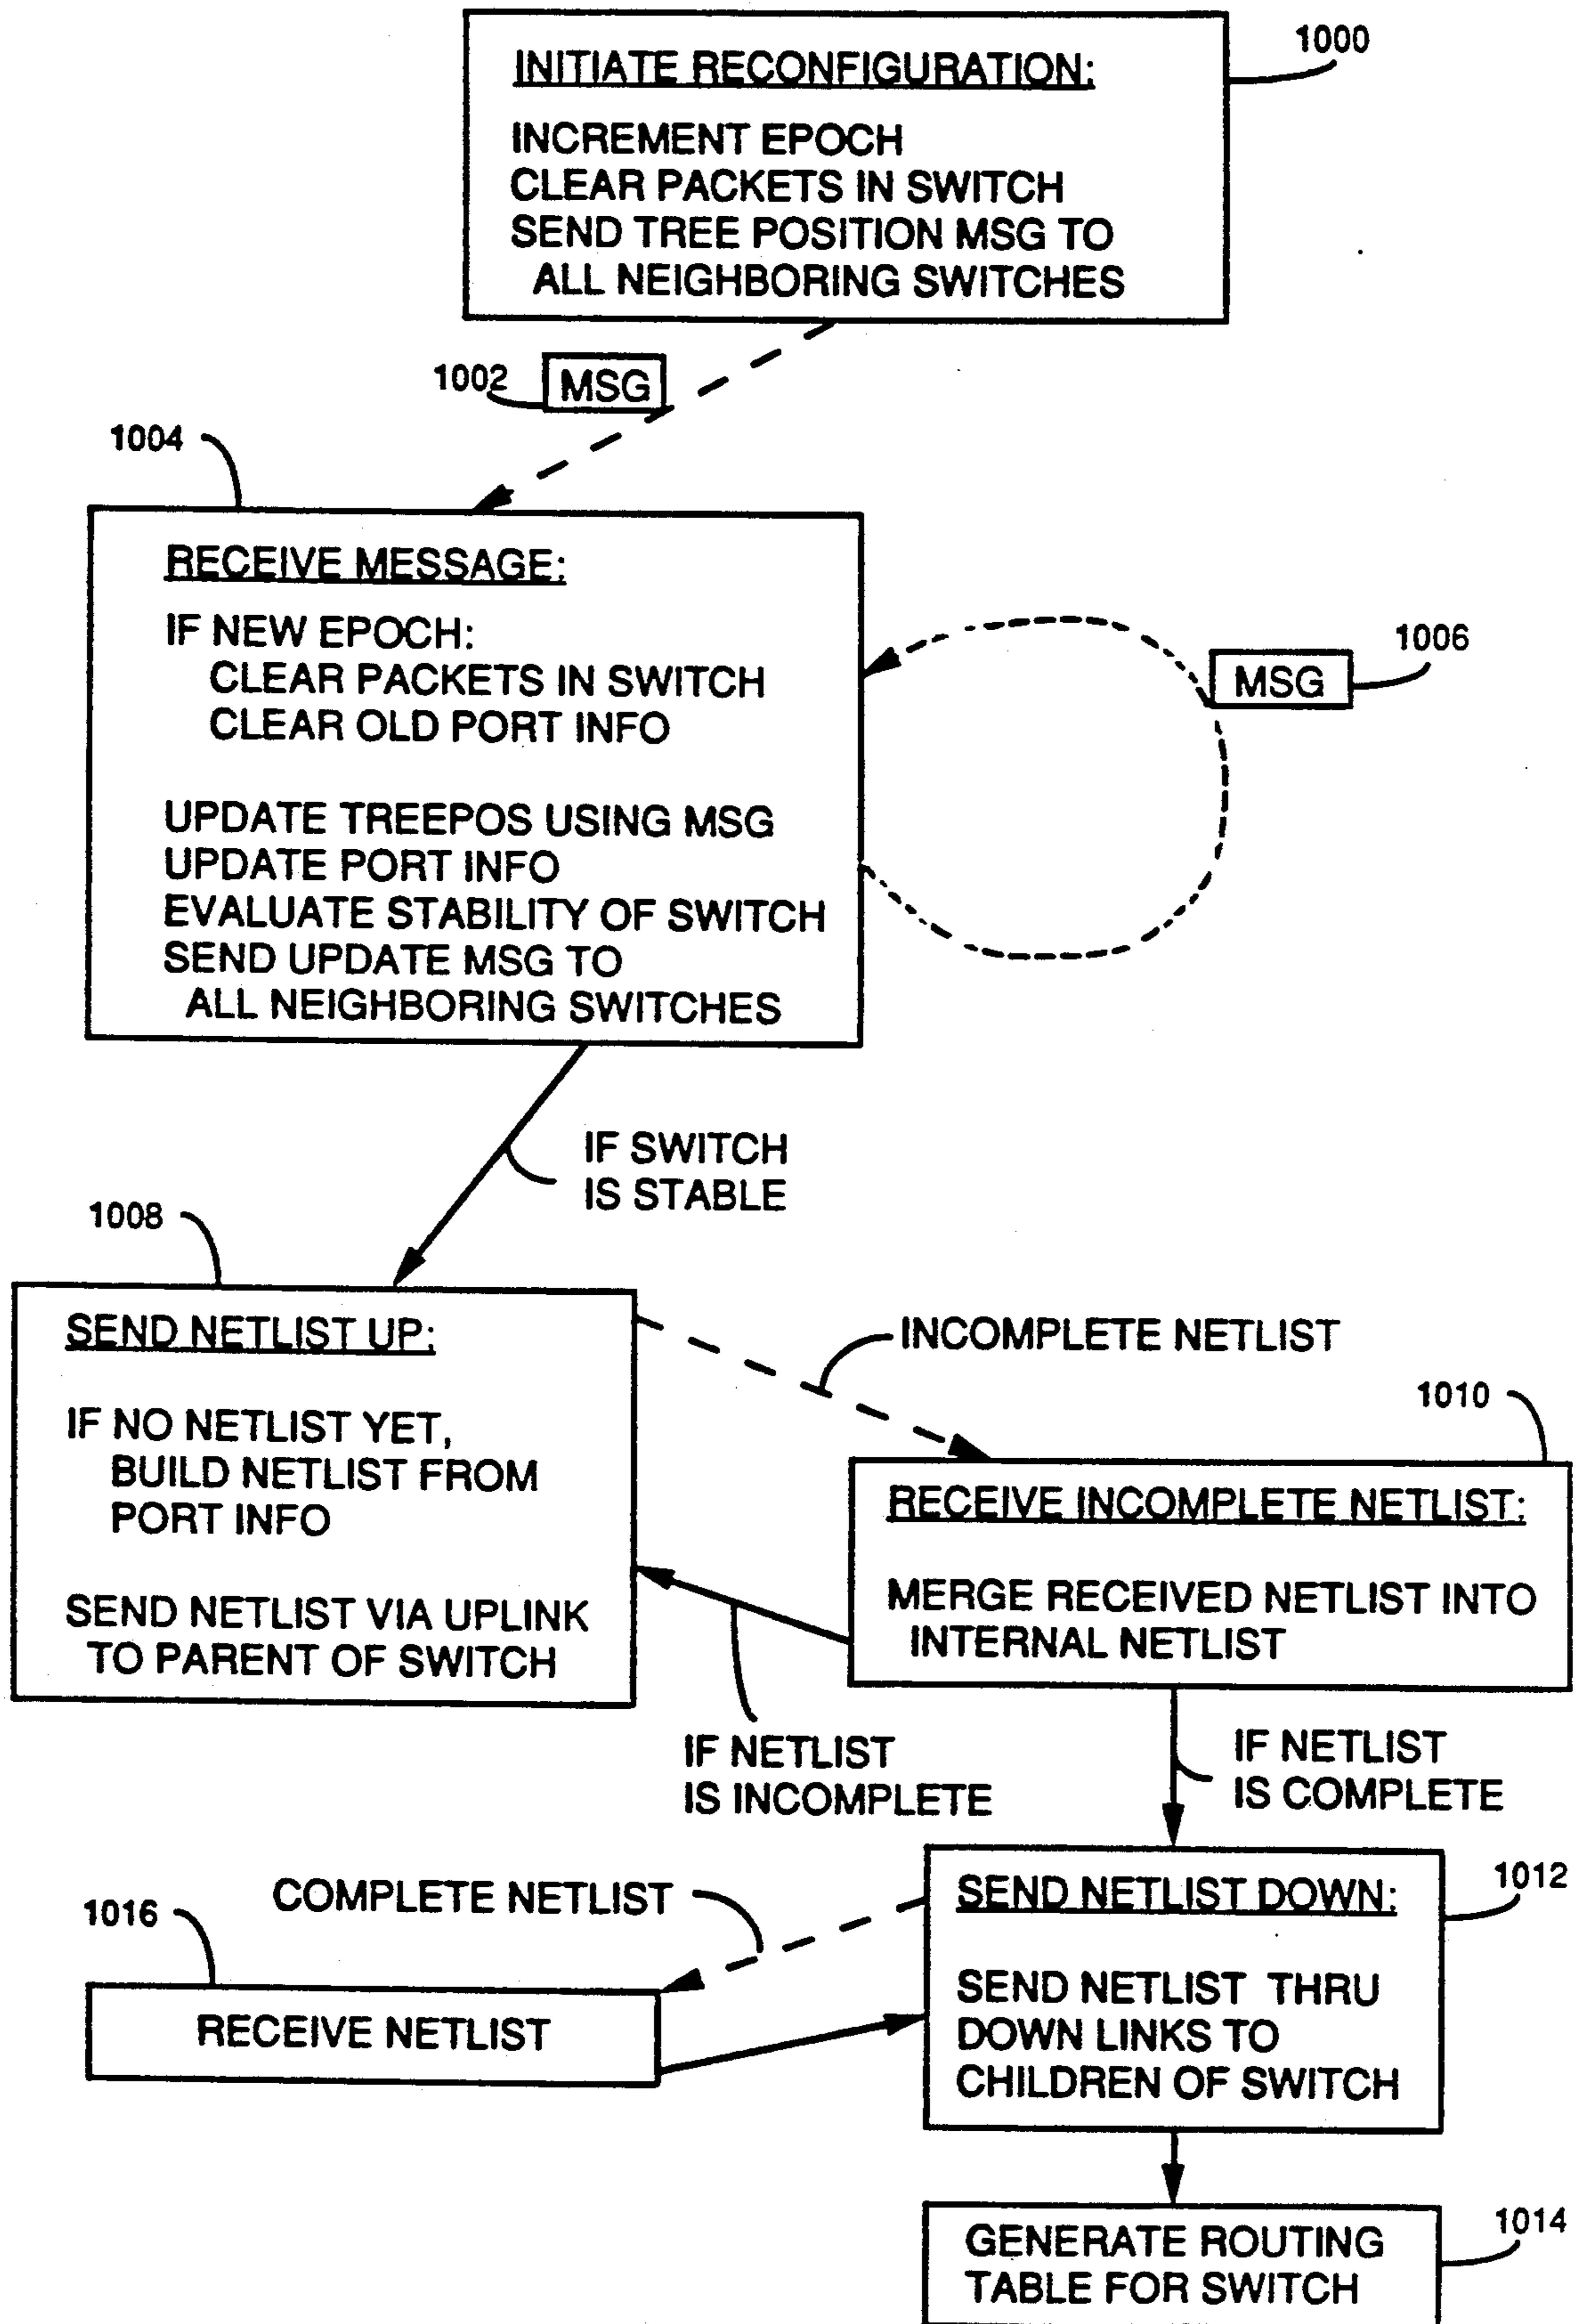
1000

INITIATE RECONFIGURATION:

INCREMENT EPOCH
CLEAR PACKETS IN SWITCH
SEND TREE POSITION MSG TO ALL NEIGHBORING SWITCHES

1002 MSG

1004

RECEIVE MESSAGE:

IF NEW EPOCH:
CLEAR PACKETS IN SWITCH
CLEAR OLD PORT INFO

UPDATE TREEPOS USING MSG
UPDATE PORT INFO
EVALUATE STABILITY OF SWITCH
SEND UPDATE MSG TO ALL NEIGHBORING SWITCHES

MSG 1006

IF SWITCH IS STABLE

1008

SEND NETLIST UP:

IF NO NETLIST YET, BUILD NETLIST FROM PORT INFO

SEND NETLIST VIA UPLINK TO PARENT OF SWITCH

INCOMPLETE NETLIST

1010

RECEIVE INCOMPLETE NETLIST:

MERGE RECEIVED NETLIST INTO INTERNAL NETLIST

IF NETLIST IS INCOMPLETE

IF NETLIST IS COMPLETE

1016

COMPLETE NETLIST

RECEIVE NETLIST

SEND NETLIST DOWN:

SEND NETLIST THRU DOWN LINKS TO CHILDREN OF SWITCH

1012

GENERATE ROUTING TABLE FOR SWITCH

1014